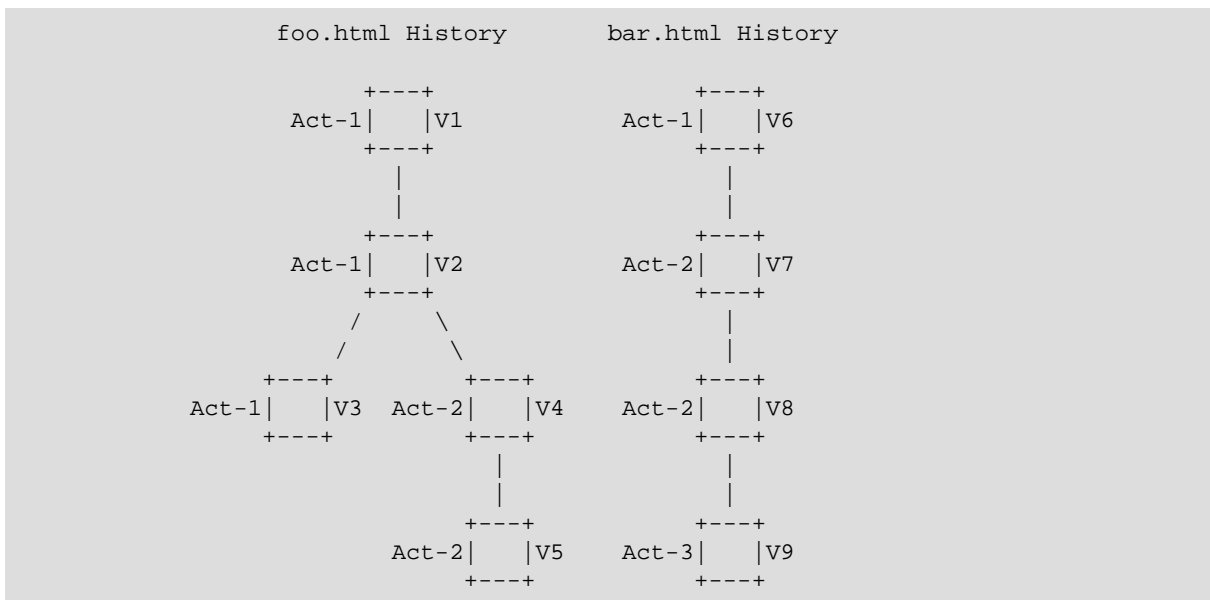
```
         foo.html History       bar.html History

              +---+                  +---+
         Act-1|   |V1           Act-1|   |V6
              +---+                  +---+
                |                      |
                |                      |
              +---+                  +---+
         Act-1|   |V2           Act-2|   |V7
              +---+                  +---+
              /     \                  |
             /       \                 |
          +---+        +---+         +---+
     Act-1|   |V3 Act-2|   |V4  Act-2|   |V8
          +---+        +---+         +---+
                         |             |
                         |             |
                       +---+         +---+
                  Act-2|   |V5  Act-3|   |V9
                       +---+         +---+
```